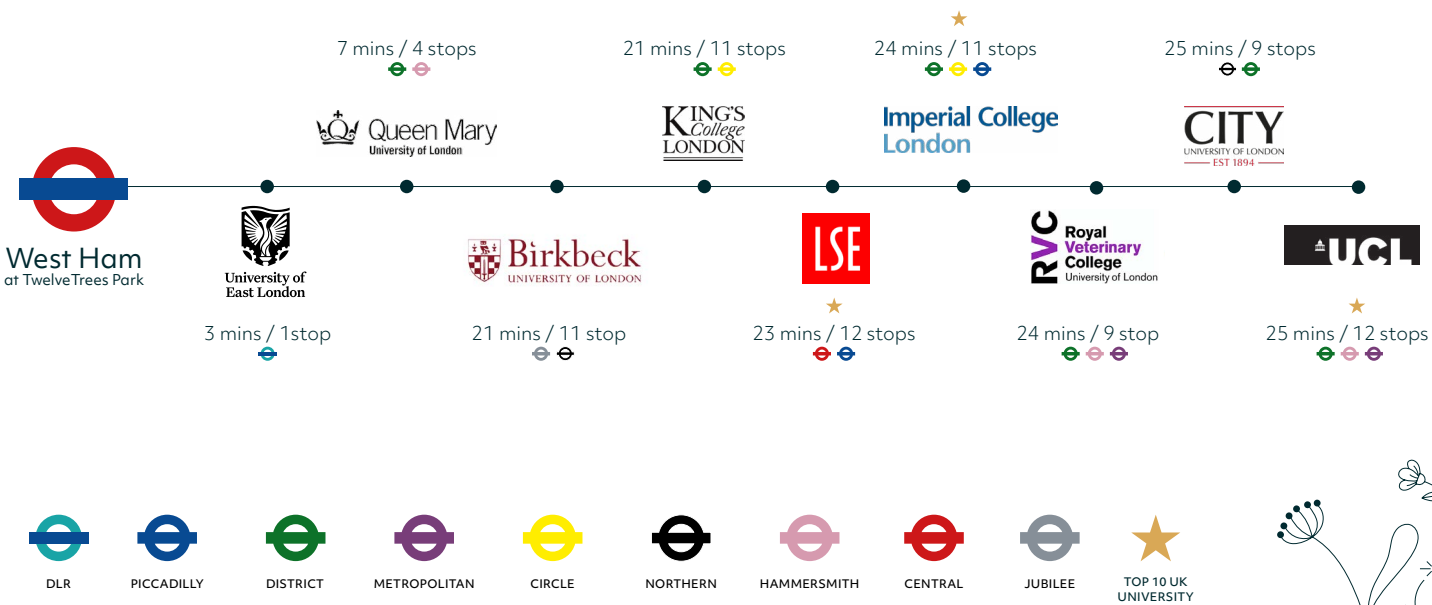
West Ham
at TwelveTrees Park

University of East London
3 mins / 1stop

7 mins / 4 stops
Queen Mary
University of London

Birkbeck
UNIVERSITY OF LONDON
21 mins / 11 stop

21 mins / 11 stops
KING'S College LONDON

LSE
★
23 mins / 12 stops

★
24 mins / 11 stops
Imperial College London

Royal Veterinary College
University of London
RVC
24 mins / 9 stop

25 mins / 9 stops
CITY
UNIVERSITY OF LONDON
EST 1894

UCL
★
25 mins / 12 stops

DLR
PICCADILLY
DISTRICT
METROPOLITAN
CIRCLE
NORTHERN
HAMMERSMITH
CENTRAL
JUBILEE
TOP 10 UK UNIVERSITY